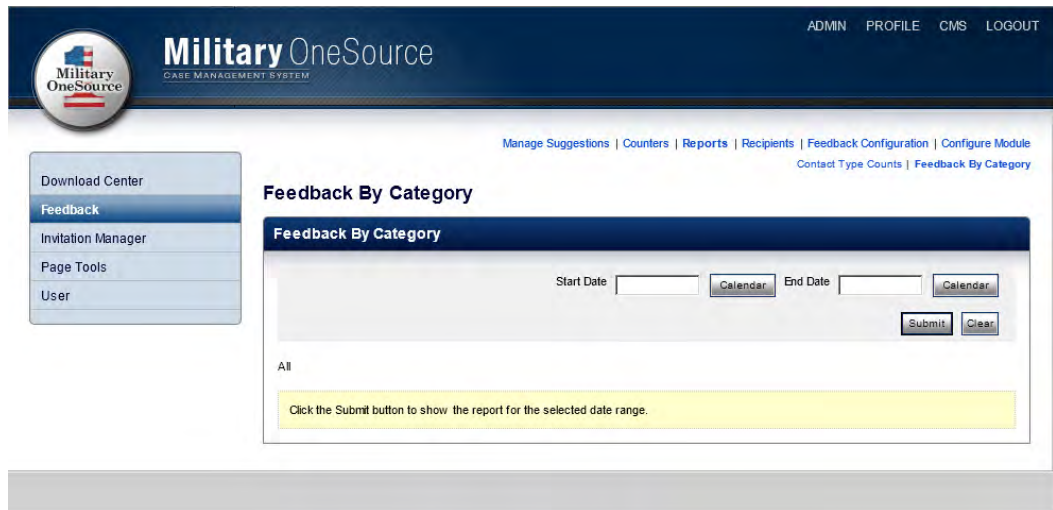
ADMIN PROFILE CMS LOGOUT

Military OneSource

Military OneSource
CASE MANAGEMENT SYSTEM

Manage Suggestions | Counters | Reports | Recipients | Feedback Configuration | Configure Module
Contact Type Counts | Feedback By Category

Download Center
Feedback
Invitation Manager
Page Tools
User

Feedback By Category

Feedback By Category

Start Date Calendar End Date Calendar

Submit Clear

All

Click the Submit button to show the report for the selected date range.